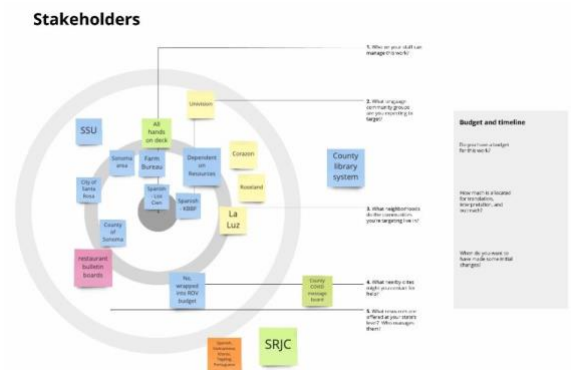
Stakeholders

1. Who on your staff can manage this work?

2. What language community groups are you expecting to target?

3. What neighborhoods do the constructors you're targeting live in?

4. What nearby cities might you contact for help?

5. What resources are offered at your state's level? Who manages them?

All hands on deck

Unknown

SSU

Sonoma area

Farm Bureau

Dependent on Resources

Corazon

County library system

City of Santa Rosa

Spanish Los Cien

Spanish - KBBF

Roseland

La Luz

County of Sonoma

restaurant bulletin boards

No, wrapped into ROV budget

County COVID message board

SRJC

Spanish Vietnamese Hmong Tagalog Portuguese

Budget and timeline

Do you have a budget for this work?

How much is allocated for translation, interpretation, and outreach?

When do you want to have made some initial changes?